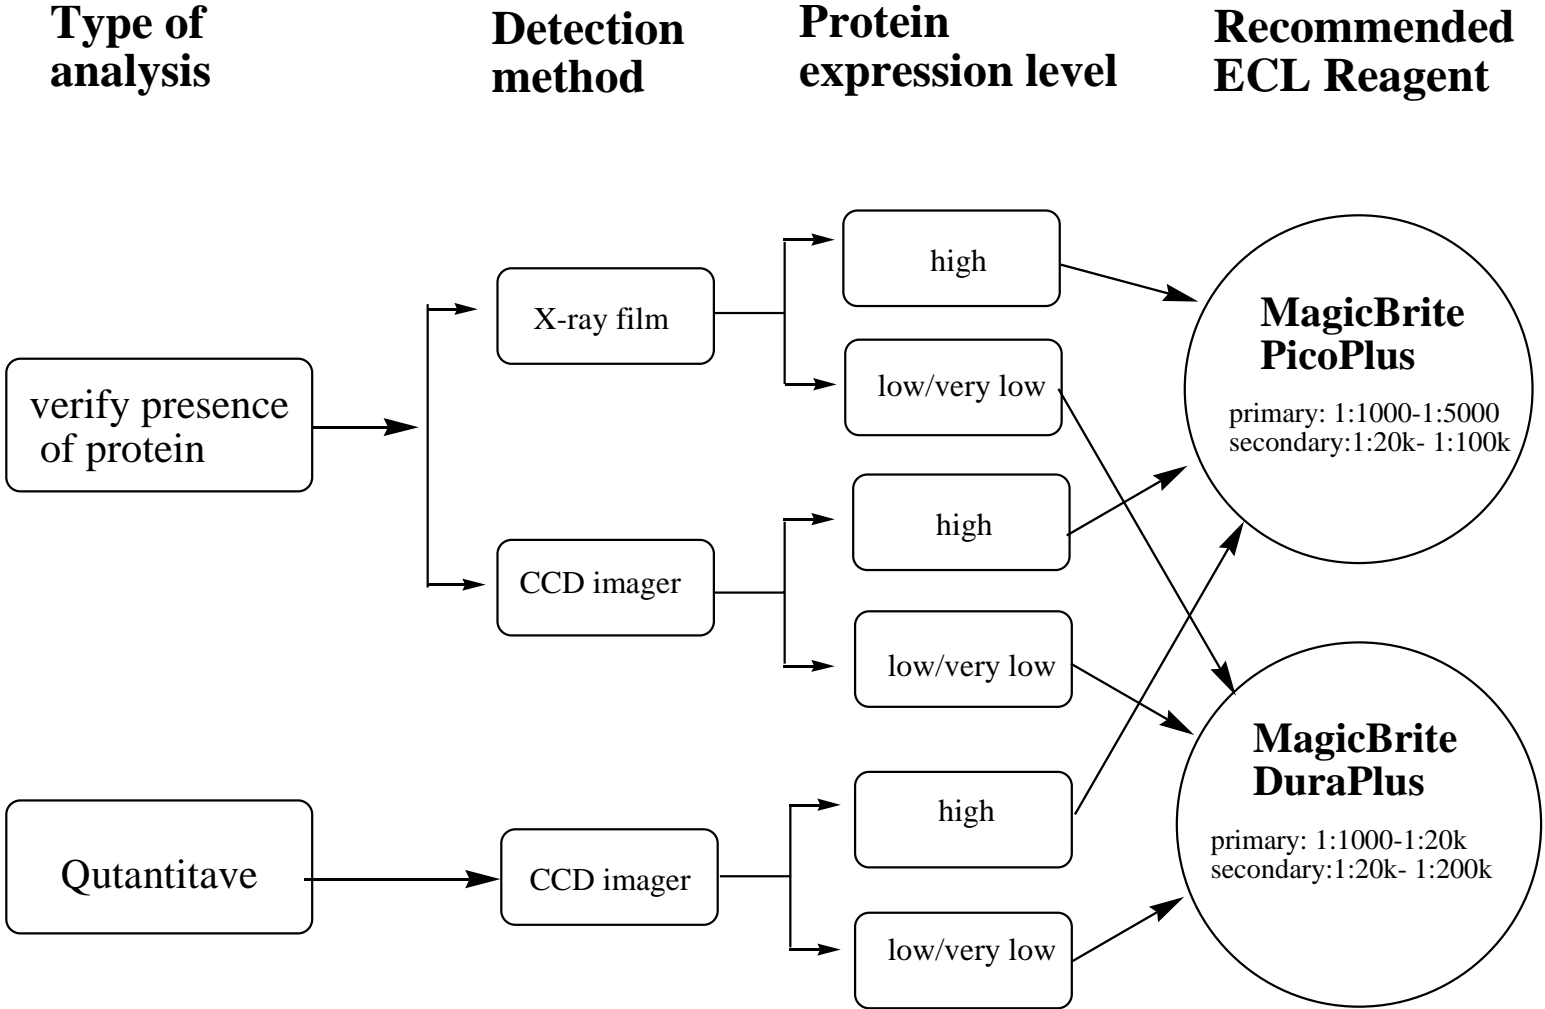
Type of analysis

Detection method

Protein expression level

Recommended ECL Reagent

verify presence of protein

X-ray film

high

low/very low

CCD imager

high

low/very low

MagicBrite PicoPlus

primary: 1:1000-1:5000
secondary:1:20k- 1:100k

Qutantitave

CCD imager

high

low/very low

MagicBrite DuraPlus

primary: 1:1000-1:20k
secondary:1:20k- 1:200k